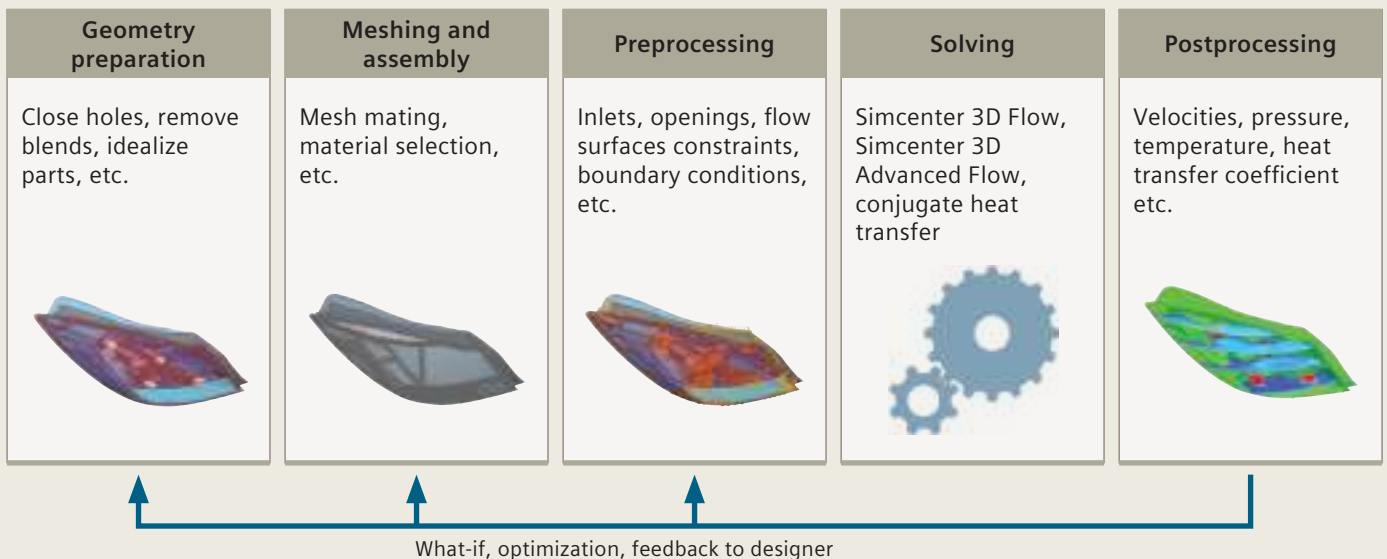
Geometry preparation

Close holes, remove blends, idealize parts, etc.

Meshing and assembly

Mesh mating, material selection, etc.

Preprocessing

Inlets, openings, flow surfaces constraints, boundary conditions, etc.

Solving

Simcenter 3D Flow, Simcenter 3D Advanced Flow, conjugate heat transfer

Postprocessing

Velocities, pressure, temperature, heat transfer coefficient etc.

What-if, optimization, feedback to designer